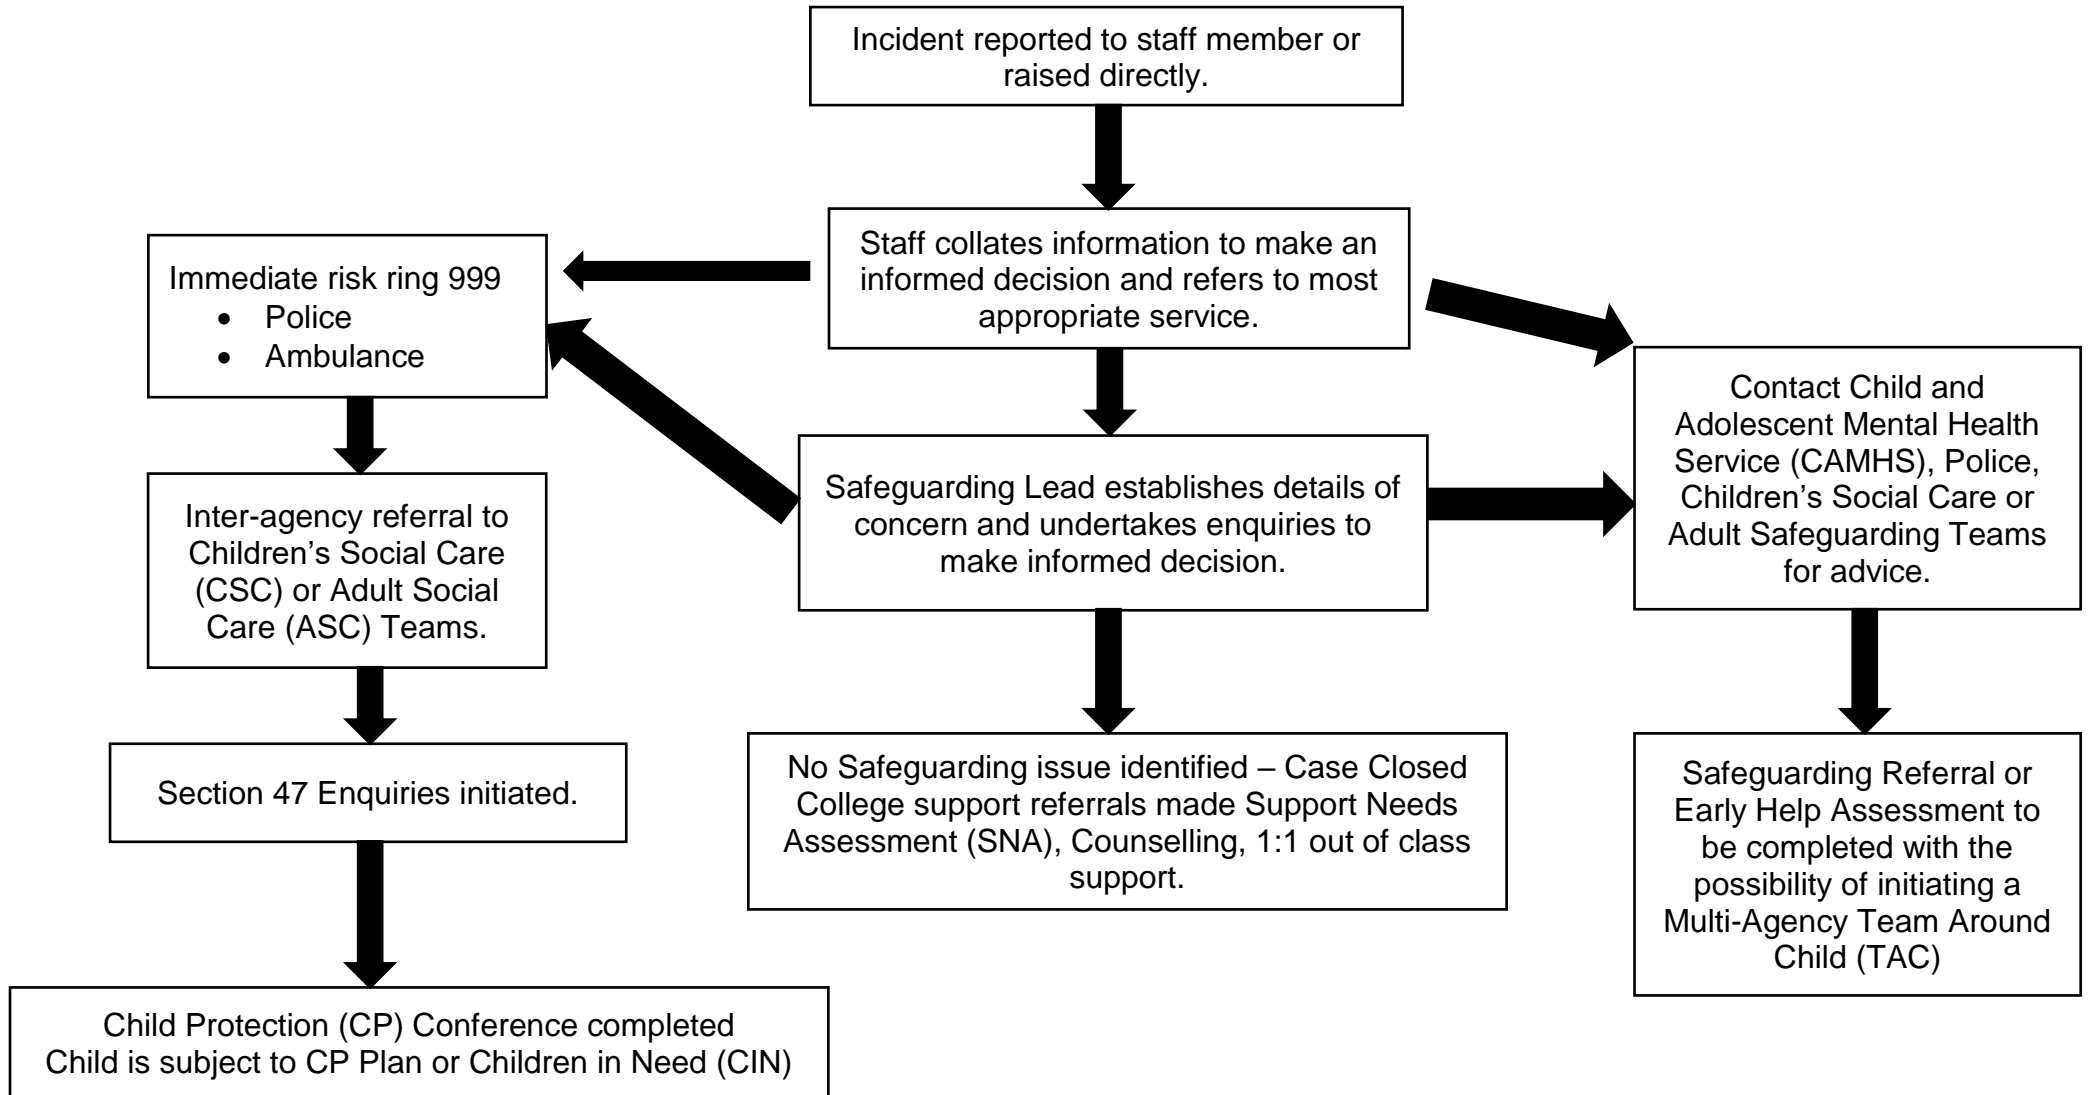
Incident reported to staff member or raised directly.

Staff collates information to make an informed decision and refers to most appropriate service.

Immediate risk ring 999
- Police
- Ambulance

Inter-agency referral to Children's Social Care (CSC) or Adult Social Care (ASC) Teams.

Section 47 Enquiries initiated.

Child Protection (CP) Conference completed
Child is subject to CP Plan or Children in Need (CIN)

Safeguarding Lead establishes details of concern and undertakes enquiries to make informed decision.

No Safeguarding issue identified – Case Closed
College support referrals made Support Needs Assessment (SNA), Counselling, 1:1 out of class support.

Contact Child and Adolescent Mental Health Service (CAMHS), Police, Children's Social Care or Adult Safeguarding Teams for advice.

Safeguarding Referral or Early Help Assessment to be completed with the possibility of initiating a Multi-Agency Team Around Child (TAC)